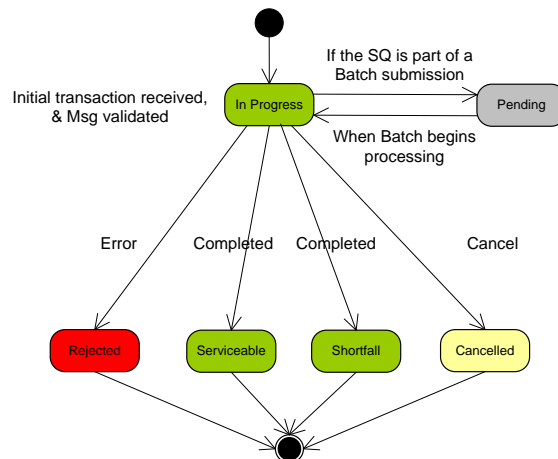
If the SQ is part of a Batch submission

Initial transaction received, & Msg validated

In Progress

Pending

When Batch begins processing

Error

Completed

Completed

Cancel

Rejected

Serviceable

Shortfall

Cancelled